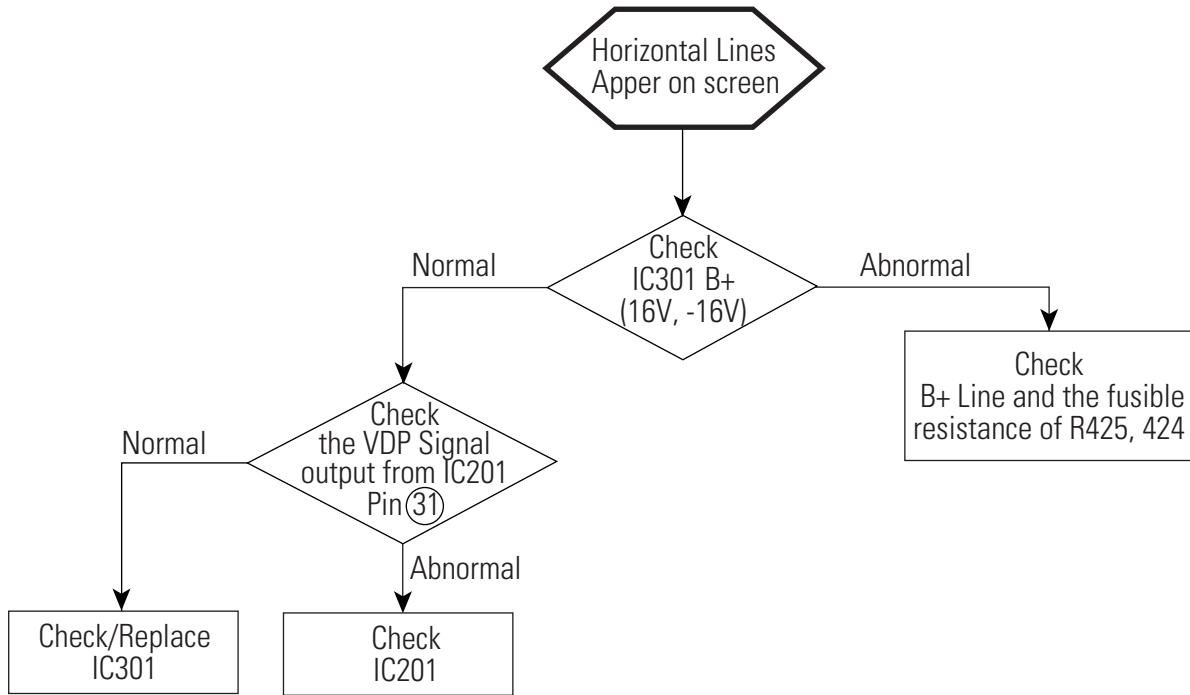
Horizontal Lines
Apper on screen

Check
IC301 B+
(16V, -16V)

Normal

Abnormal

Check
B+ Line and the fusible
resistance of R425, 424

Check
the VDP Signal
output from IC201
Pin ㉛

Normal

Abnormal

Check/Replace
IC301

Check
IC201